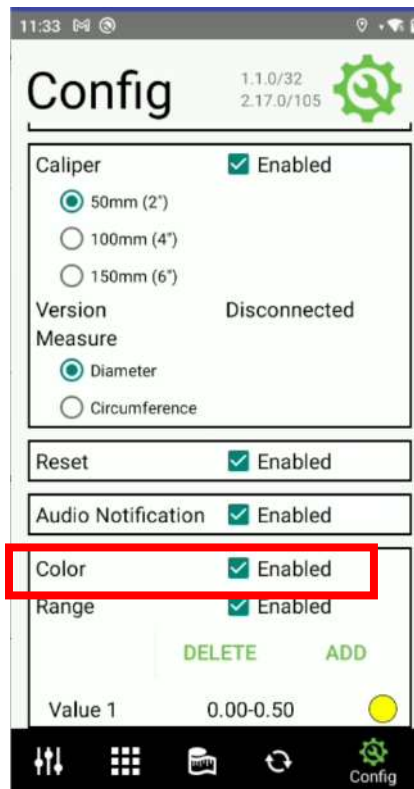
11:33

Config

1.1.0/32
2.17.0/105

Caliper
Enabled

50mm (2")
100mm (4")
150mm (6")

Version
Disconnected

Measure
Diameter
Circumference

Reset
Enabled

Audio Notification
Enabled

Color
Enabled

Range
Enabled

DELETE
ADD

Value 1
0.00-0.50

Config